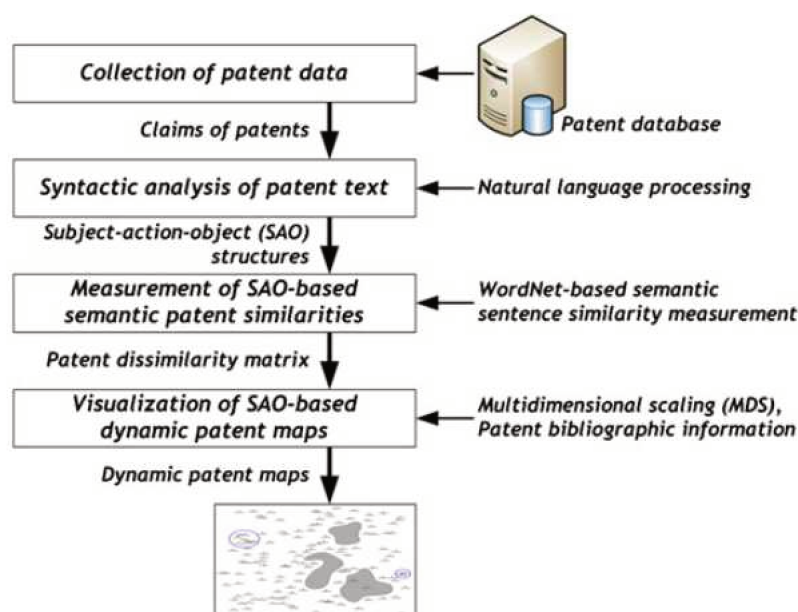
Collection of patent data

Patent database

Claims of patents

Syntactic analysis of patent text

Natural language processing

Subject-action-object (SAO) structures

Measurement of SAO-based semantic patent similarities

WordNet-based semantic sentence similarity measurement

Patent dissimilarity matrix

Visualization of SAO-based dynamic patent maps

Multidimensional scaling (MDS), Patent bibliographic information

Dynamic patent maps